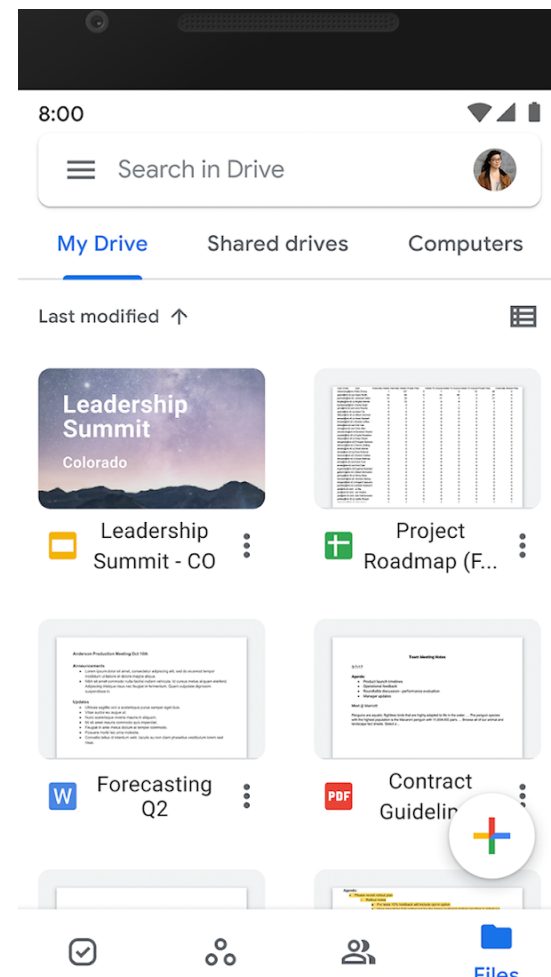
8:00

Search in Drive

My Drive
Shared drives
Computers

Last modified ↑

Leadership Summit
Colorado

Leadership Summit - CO

Project Roadmap (F...

Anderson Production Meeting Oct 10th

Team Meeting Notes

W
Forecasting Q2

PDF
Contract Guidelir

Files